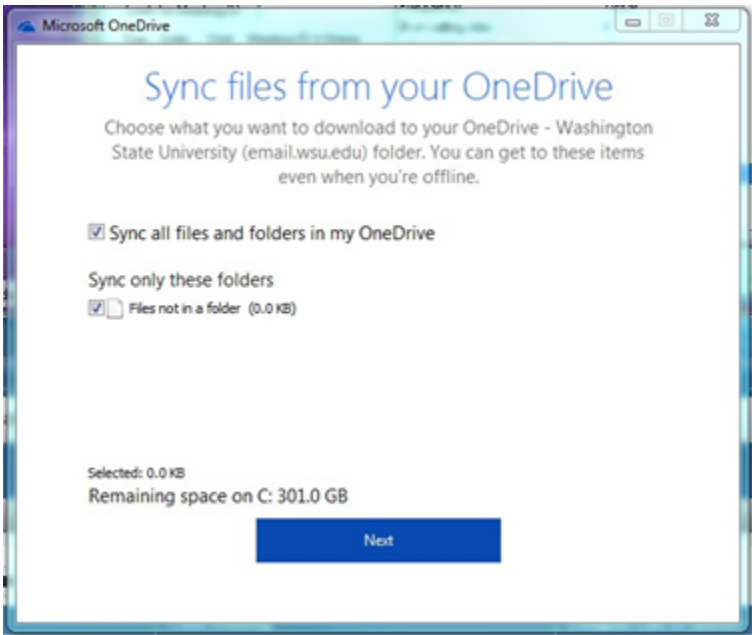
Microsoft OneDrive

Sync files from your OneDrive

Choose what you want to download to your OneDrive - Washington State University (email.wsu.edu) folder. You can get to these items even when you're offline.

Sync all files and folders in my OneDrive

Sync only these folders

Files not in a folder (0.0 KB)

Selected: 0.0 KB

Remaining space on C: 301.0 GB

Next